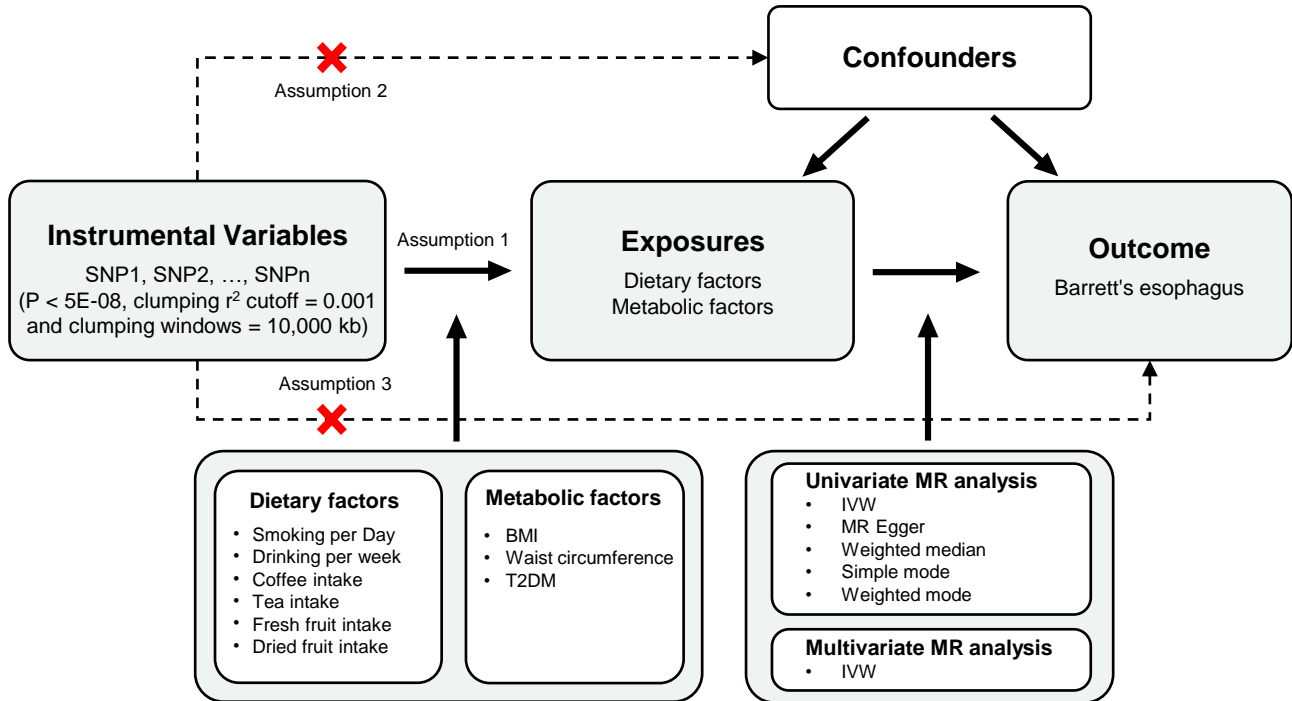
Confounders

Assumption 2

Instrumental Variables
SNP1, SNP2, …, SNPn
(P < 5E-08, clumping $r^2$ cutoff = 0.001 and clumping windows = 10,000 kb)

Assumption 1

Exposures
Dietary factors
Metabolic factors

Outcome
Barrett's esophagus

Assumption 3

Dietary factors
• Smoking per Day
• Drinking per week
• Coffee intake
• Tea intake
• Fresh fruit intake
• Dried fruit intake

Metabolic factors
• BMI
• Waist circumference
• T2DM

Univariate MR analysis
• IVW
• MR Egger
• Weighted median
• Simple mode
• Weighted mode

Multivariate MR analysis
• IVW